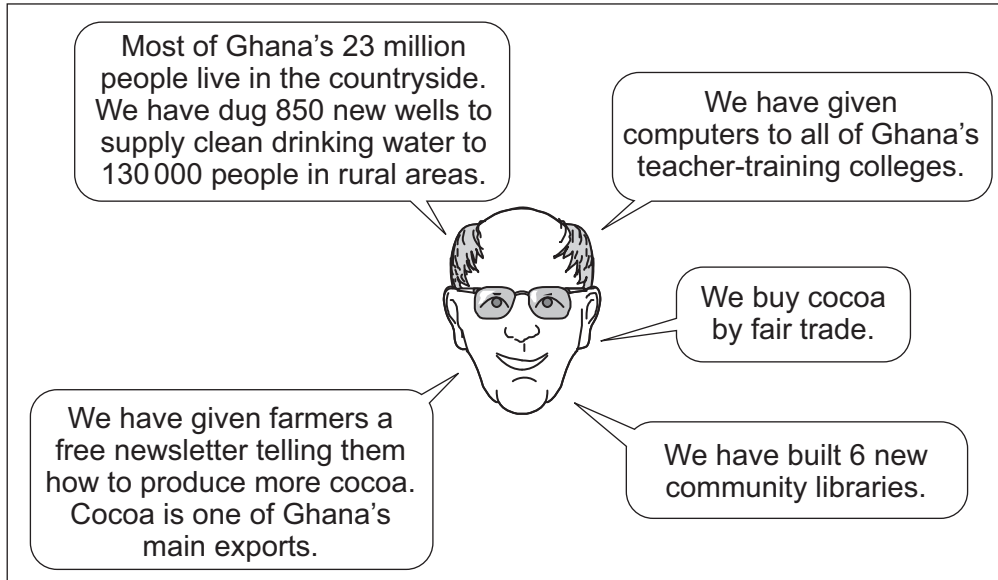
Most of Ghana's 23 million people live in the countryside. We have dug 850 new wells to supply clean drinking water to 130 000 people in rural areas.

We have given computers to all of Ghana's teacher-training colleges.

We buy cocoa by fair trade.

We have given farmers a free newsletter telling them how to produce more cocoa. Cocoa is one of Ghana's main exports.

We have built 6 new community libraries.